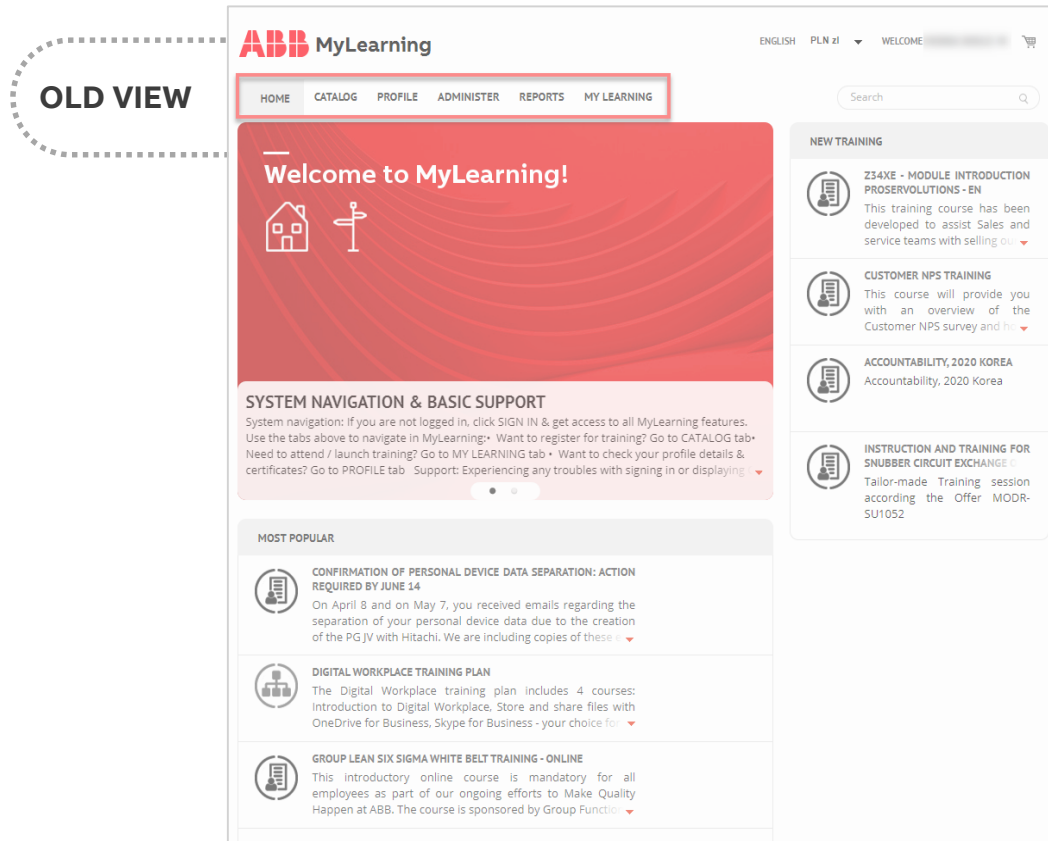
OLD VIEW

ABB MyLearning

ENGLISH PLN zł WELCOME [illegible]

HOME CATALOG PROFILE ADMINISTER REPORTS MY LEARNING

Search

Welcome to MyLearning!

SYSTEM NAVIGATION & BASIC SUPPORT

System navigation: If you are not logged in, click SIGN IN & get access to all MyLearning features. Use the tabs above to navigate in MyLearning:• Want to register for training? Go to CATALOG tab• Need to attend / launch training? Go to MY LEARNING tab • Want to check your profile details & certificates? Go to PROFILE tab Support: Experiencing any troubles with signing in or displaying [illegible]

MOST POPULAR

CONFIRMATION OF PERSONAL DEVICE DATA SEPARATION: ACTION REQUIRED BY JUNE 14

On April 8 and on May 7, you received emails regarding the separation of your personal device data due to the creation of the PG JV with Hitachi. We are including copies of these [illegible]

DIGITAL WORKPLACE TRAINING PLAN

The Digital Workplace training plan includes 4 courses: Introduction to Digital Workplace, Store and share files with OneDrive for Business, Skype for Business - your choice fo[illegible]

GROUP LEAN SIX SIGMA WHITE BELT TRAINING - ONLINE

This introductory online course is mandatory for all employees as part of our ongoing efforts to Make Quality Happen at ABB. The course is sponsored by Group Functio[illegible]

NEW TRAINING

Z34XE - MODULE INTRODUCTION PROSERVOLUTIONS - EN

This training course has been developed to assist Sales and service teams with selling o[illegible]

CUSTOMER NPS TRAINING

This course will provide you with an overview of the Customer NPS survey and h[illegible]

ACCOUNTABILITY, 2020 KOREA

Accountability, 2020 Korea

INSTRUCTION AND TRAINING FOR SNUBBER CIRCUIT EXCHANGE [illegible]

Tailor-made Training session according the Offer MODR-SU1052